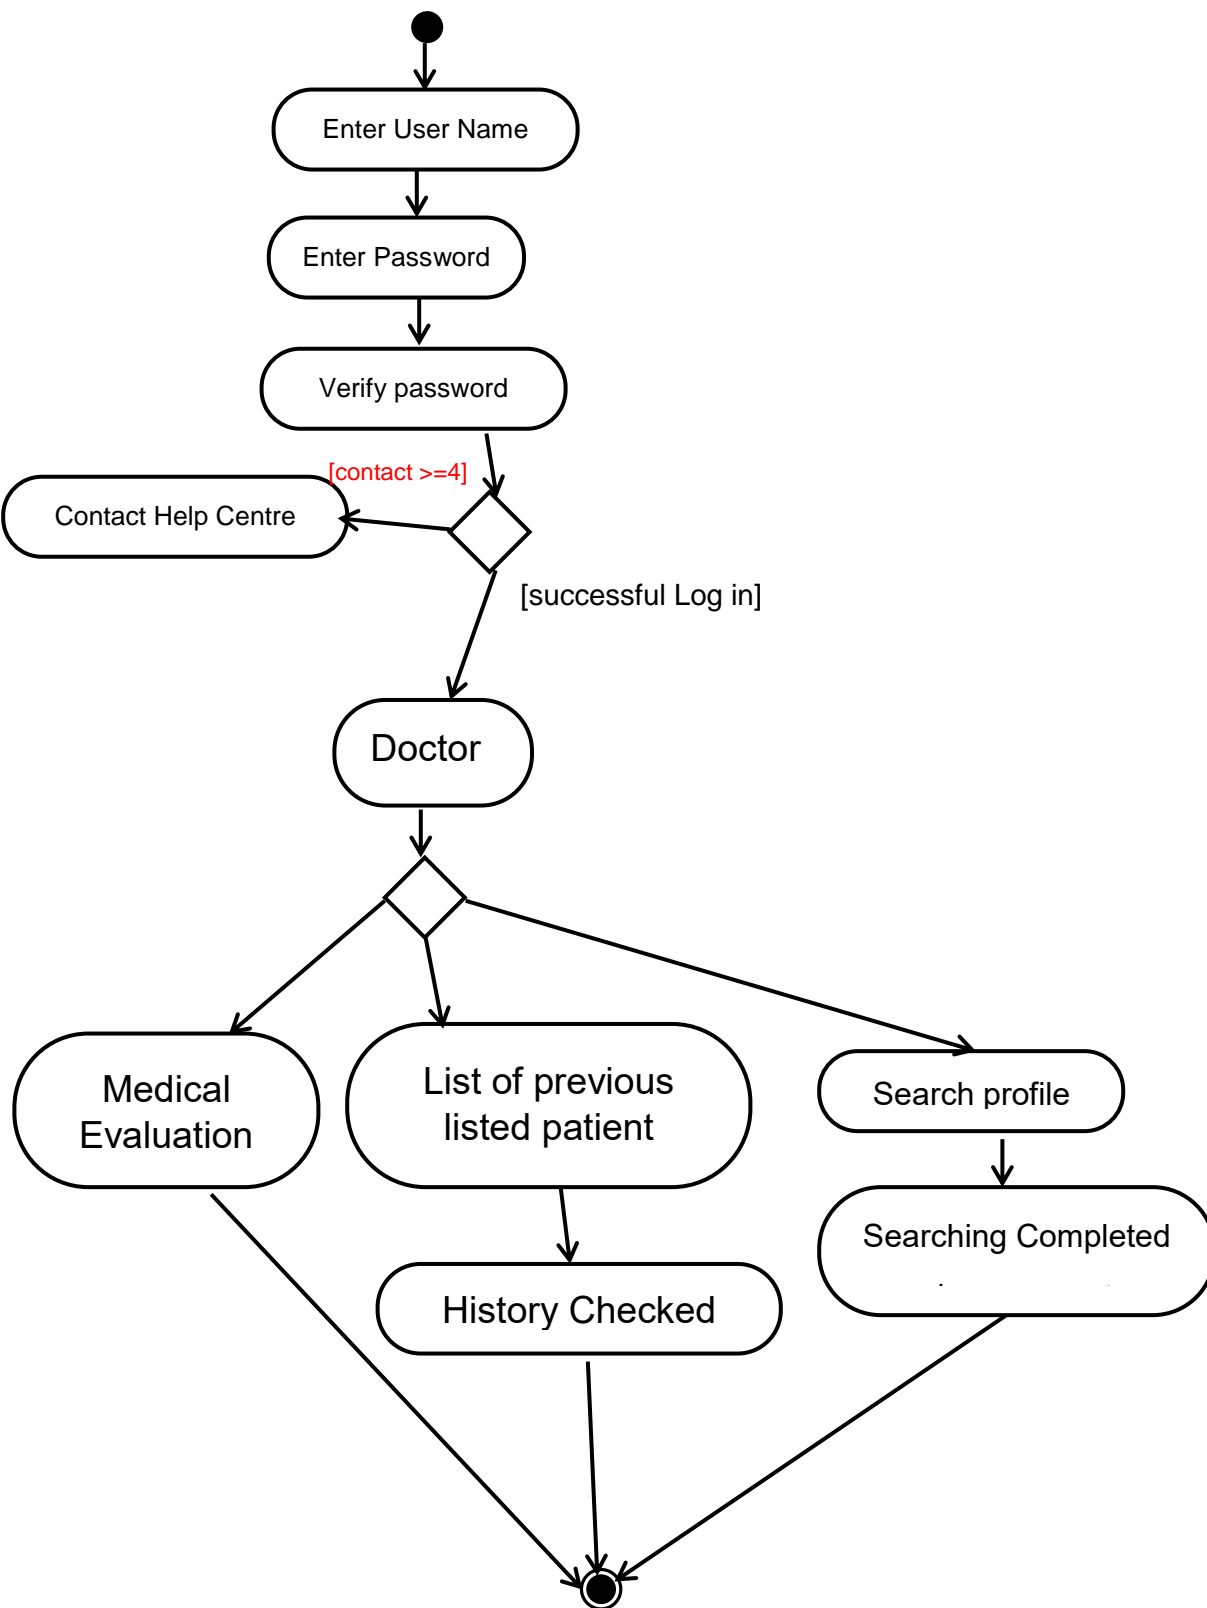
Enter User Name

Enter Password

Verify password

[contact >=4]

Contact Help Centre

[successful Log in]

Doctor

Medical Evaluation

List of previous listed patient

Search profile

Searching Completed

History Checked